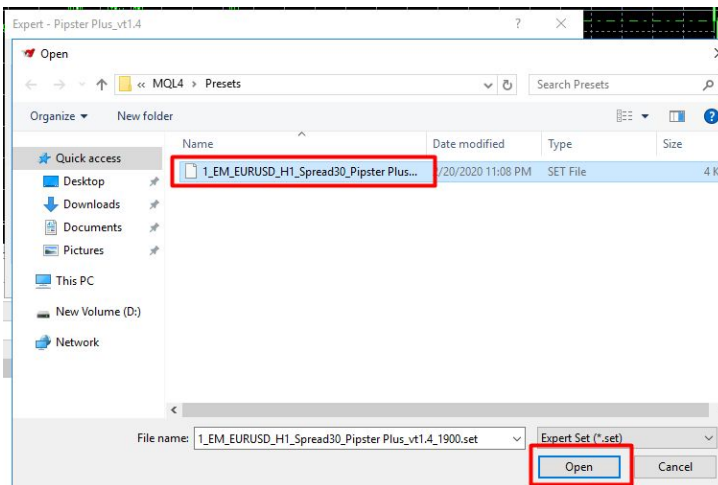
Expert - Pipster Plus_vt1.4

?

Open

« MQL4 › Presets

Search Presets

Organize ▾

New folder

Quick access

Desktop

Downloads

Documents

Pictures

This PC

New Volume (D:)

Network

| Name | Date modified | Type | Size |
|---|---|---|---|
| 1_EM_EURUSD_H1_Spread30_Pipster Plus... | 2/20/2020 11:08 PM | SET File | 4 K |

File name: 1_EM_EURUSD_H1_Spread30_Pipster Plus_vt1.4_1900.set

Expert Set (*.set)

Open

Cancel